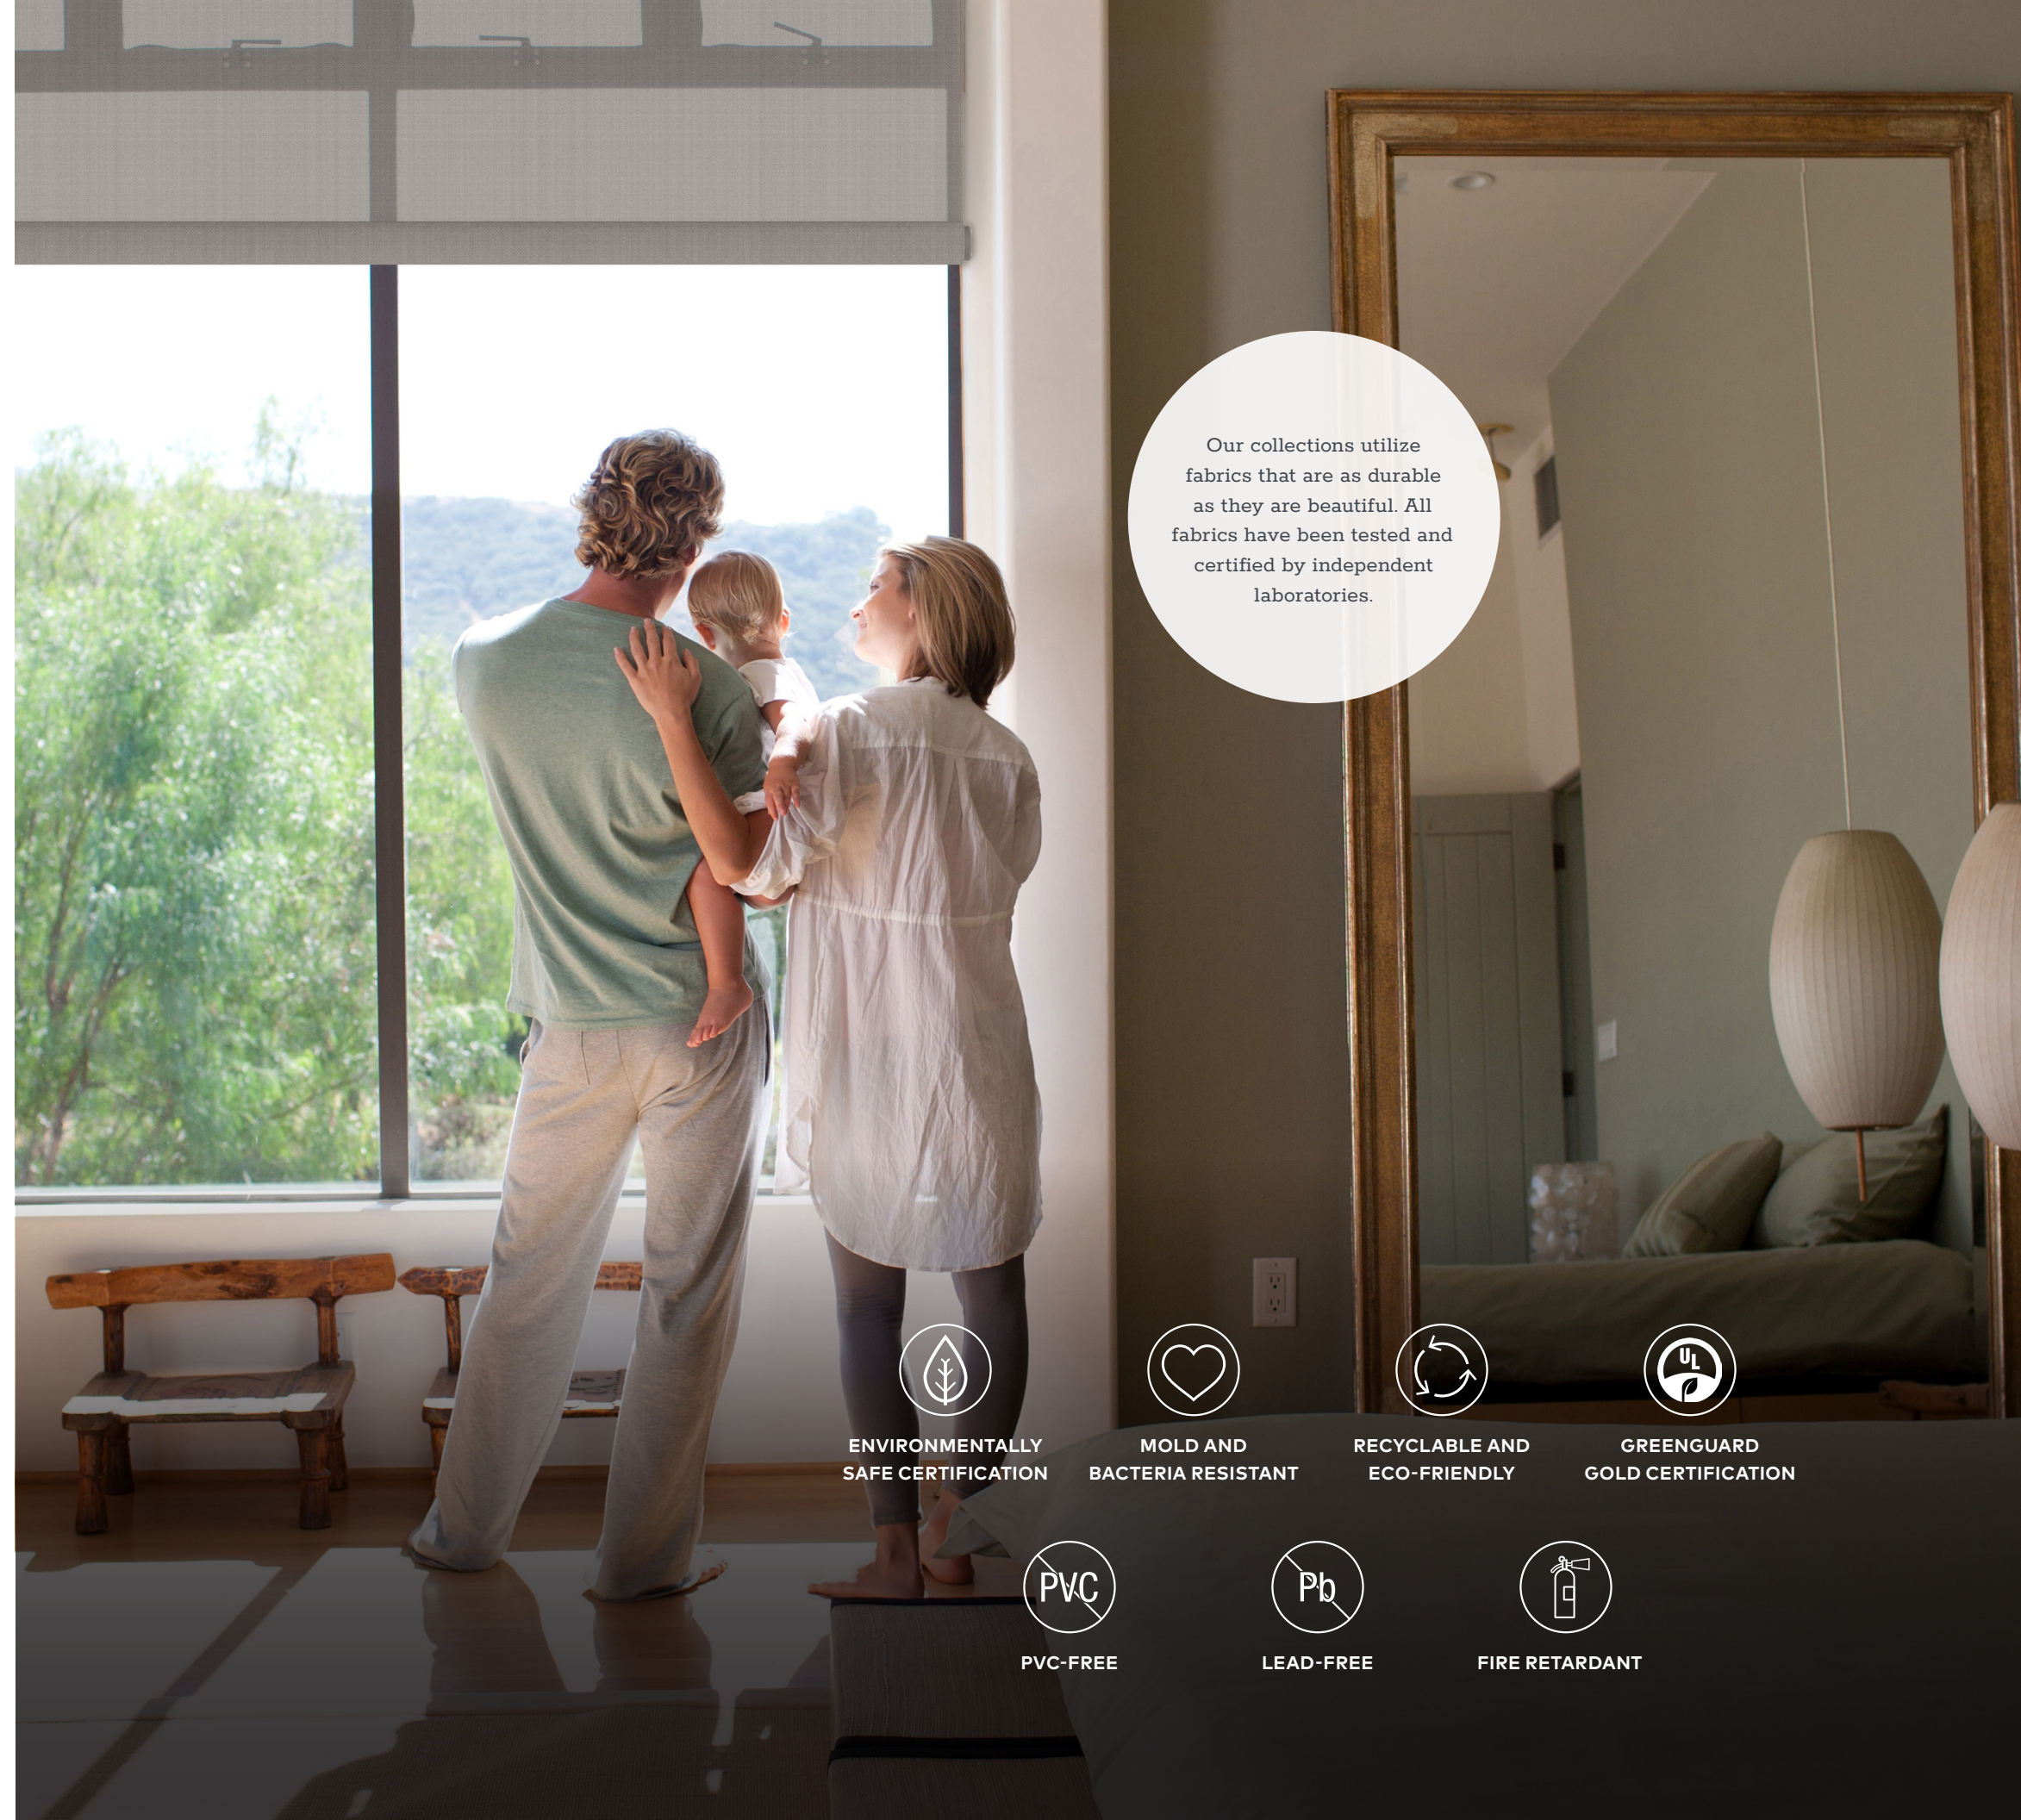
Our collections utilize fabrics that are as durable as they are beautiful. All fabrics have been tested and certified by independent laboratories.

ENVIRONMENTALLY SAFE CERTIFICATION

MOLD AND BACTERIA RESISTANT

RECYCLABLE AND ECO-FRIENDLY

UL

GREENGUARD GOLD CERTIFICATION

PVC

PVC-FREE

Pb

LEAD-FREE

FIRE RETARDANT